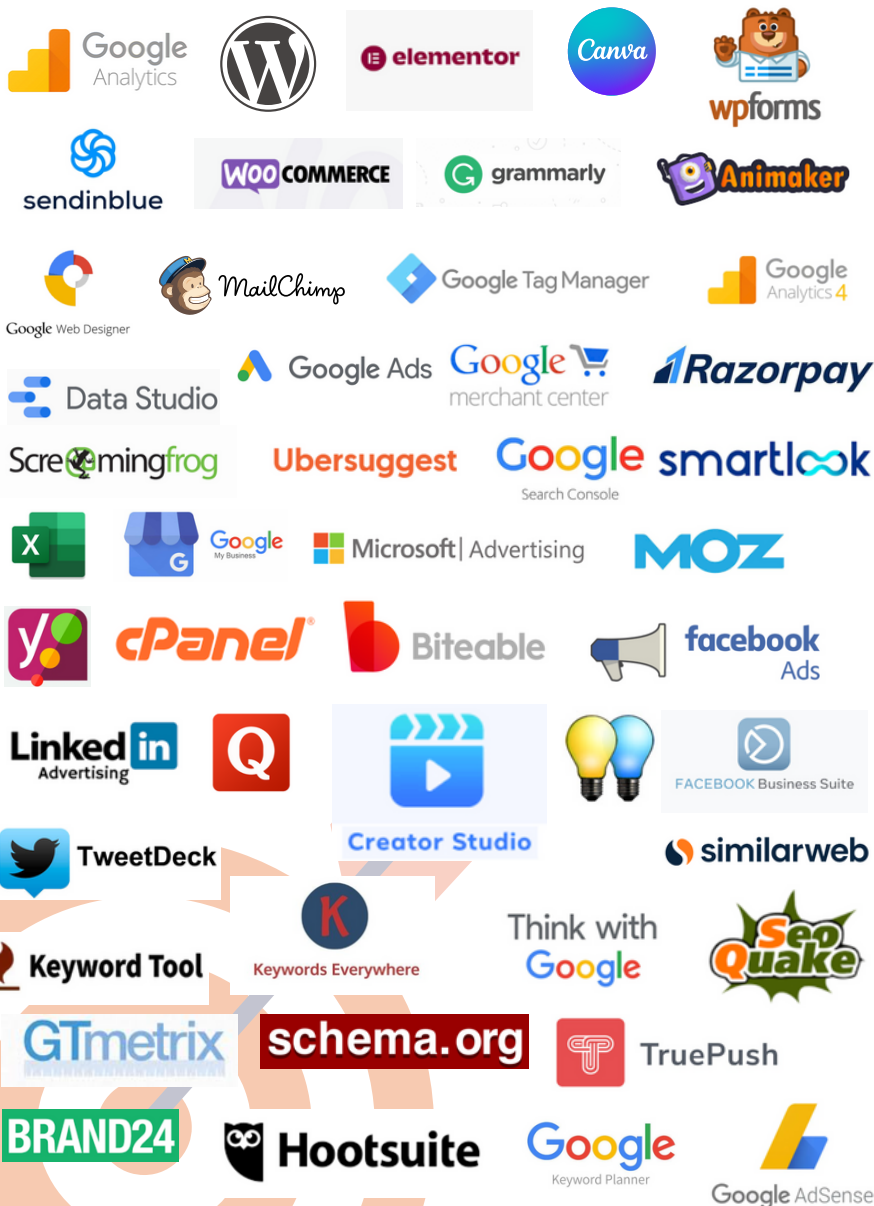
Google Analytics

elementor

Canva

wpforms

sendinblue

WOOCOMMERCE

grammarly

Animaker

Google Web Designer

MailChimp

Google Tag Manager

Google Analytics 4

Data Studio

Google Ads

Google merchant center

Razorpay

Screamingfrog

Ubersuggest

Google Search Console

smartlook

X

Google My Business

Microsoft | Advertising

MOZ

cPanel

Biteable

facebook Ads

Linked in Advertising

Q

FACEBOOK Business Suite

Creator Studio

TweetDeck

similarweb

K

Keywords Everywhere

Think with Google

Keyword Tool

SeoQuake

GTmetrix

schema.org

TruePush

BRAND24

Hootsuite

Google Keyword Planner

Google AdSense